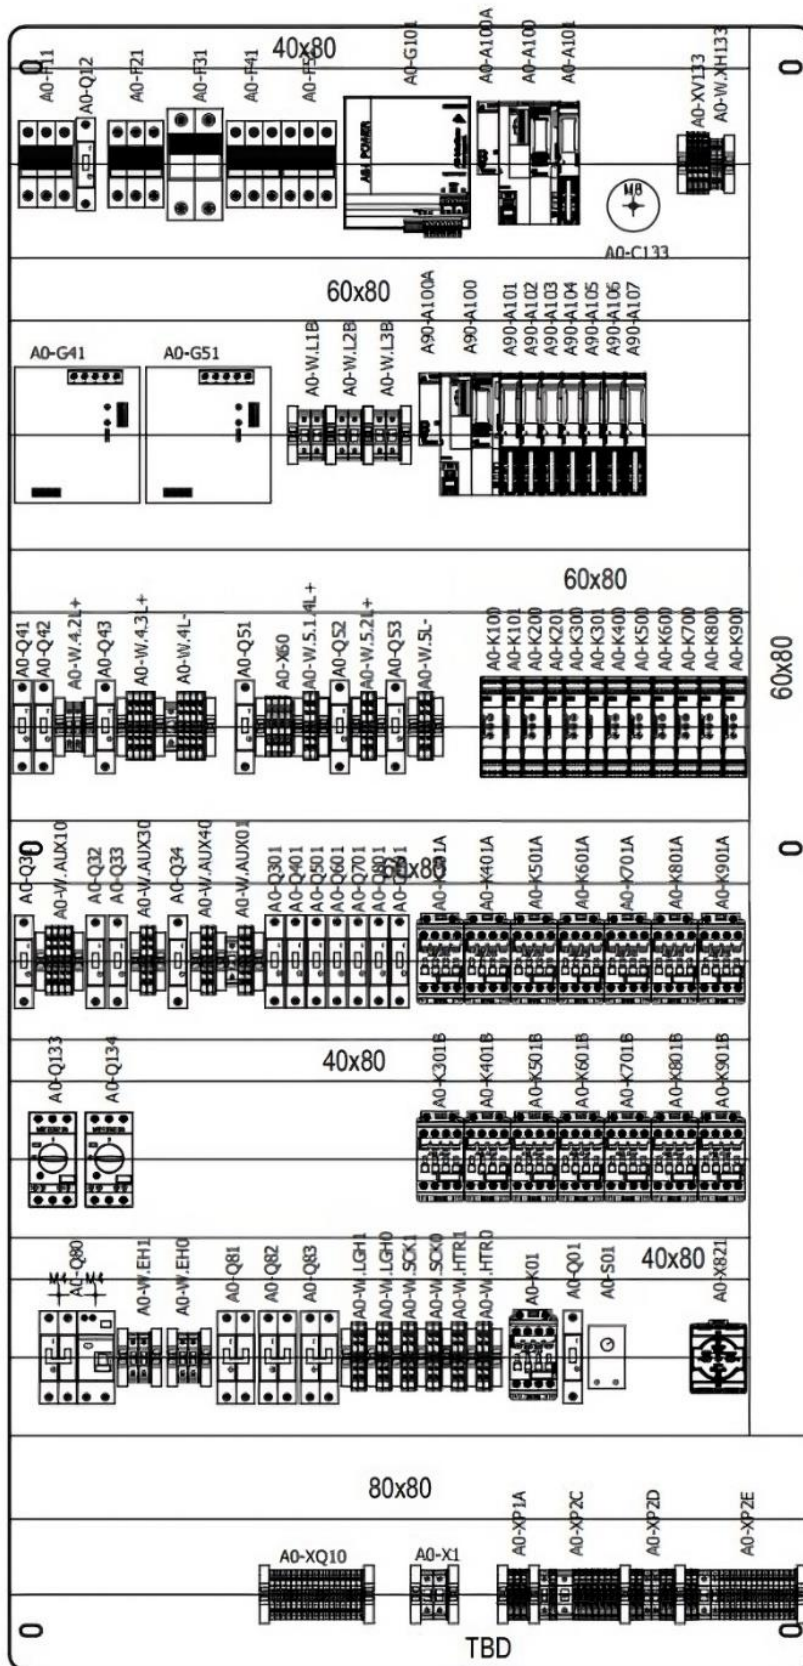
40x80
A0-F11
A0-Q12
A0-F21
A0-F31
A0-F41
A0-F51
A0-G101
A0-A100A
A0-A100
A0-A101
A0-XV133
A0-W.XH133
M8
A0-C133

60x80
A0-G41
A0-G51
A0-W.L1B
A0-W.L2B
A0-W.L3B
A90-A100A
A90-A100
A90-A101
A90-A102
A90-A103
A90-A104
A90-A105
A90-A106
A90-A107

60x80
A0-Q41
A0-Q42
A0-W.4.2L+
A0-Q43
A0-W.4.3L+
A0-W.4L-
A0-Q51
A0-X60
A0-W.5.1.4L+
A0-Q52
A0-W.5.2L+
A0-Q53
A0-W.5L-
A0-K100
A0-K101
A0-K200
A0-K201
A0-K300
A0-K301
A0-K400
A0-K401
A0-K500
A0-K600
A0-K700
A0-K800
A0-K900
60x80

60x80
A0-Q30
A0-W.AUX10
A0-Q32
A0-Q33
A0-W.AUX30
A0-Q34
A0-W.AUX40
A0-W.AUX01
A0-Q301
A0-Q401
A0-Q501
A0-Q601
A0-Q701
A0-Q801
A0-Q901
A0-K301A
A0-K401A
A0-K501A
A0-K601A
A0-K701A
A0-K801A
A0-K901A

40x80
A0-Q133
A0-Q134
A0-K301B
A0-K401B
A0-K501B
A0-K601B
A0-K701B
A0-K801B
A0-K901B

40x80
M4
M4
A0-Q80
A0-W.EH1
A0-W.EH0
A0-Q81
A0-Q82
A0-Q83
A0-W.LGH1
A0-W.LGH0
A0-W.SCK1
A0-W.SCK0
A0-W.HTR1
A0-W.HTR0
A0-K01
A0-Q01
A0-S01
A0-X821

80x80
A0-XQ10
A0-X1
A0-XP1A
A0-XP2C
A0-XP2D
A0-XP2E
TBD